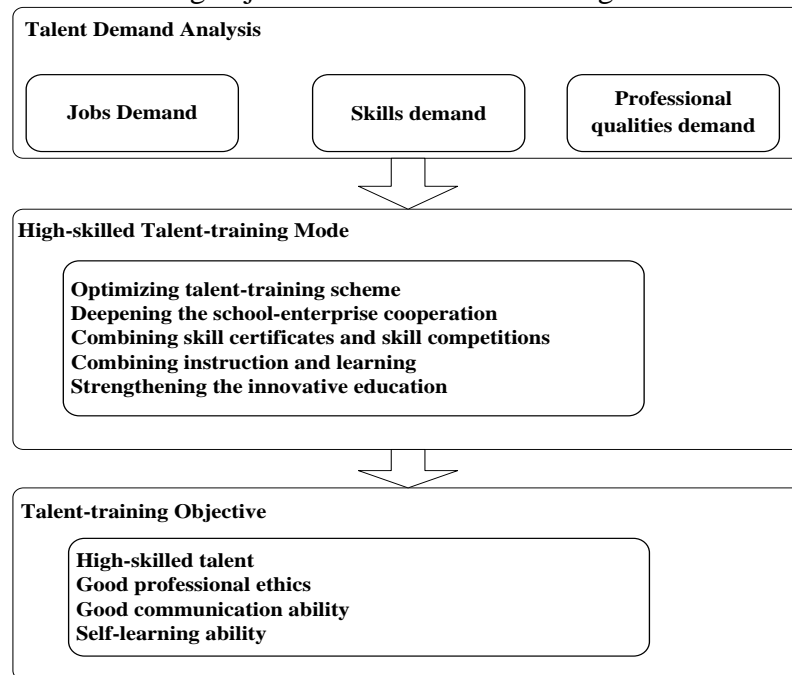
Talent Demand Analysis

Jobs Demand

Skills demand

Professional qualities demand

High-skilled Talent-training Mode

Optimizing talent-training scheme
Deepening the school-enterprise cooperation
Combining skill certificates and skill competitions
Combining instruction and learning
Strengthening the innovative education

Talent-training Objective

High-skilled talent
Good professional ethics
Good communication ability
Self-learning ability